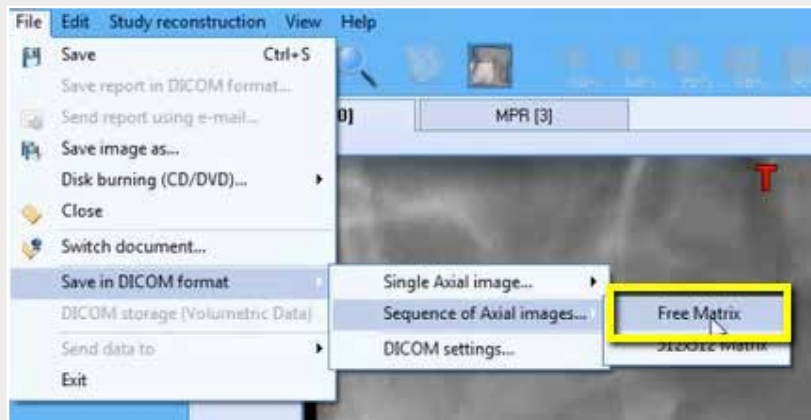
File Edit Study reconstruction View Help

Save Ctrl+S
Save report in DICOM format...
Send report using e-mail...
Save image as...
Disk burning (CD/DVD)...
Close
Switch document...
Save in DICOM format
DICOM storage (Volumetric Data)
Send data to
Exit

0] MPR [3]

T

Single Axial image...
Sequence of Axial images...
DICOM settings...

Free Matrix
512x512 Matrix